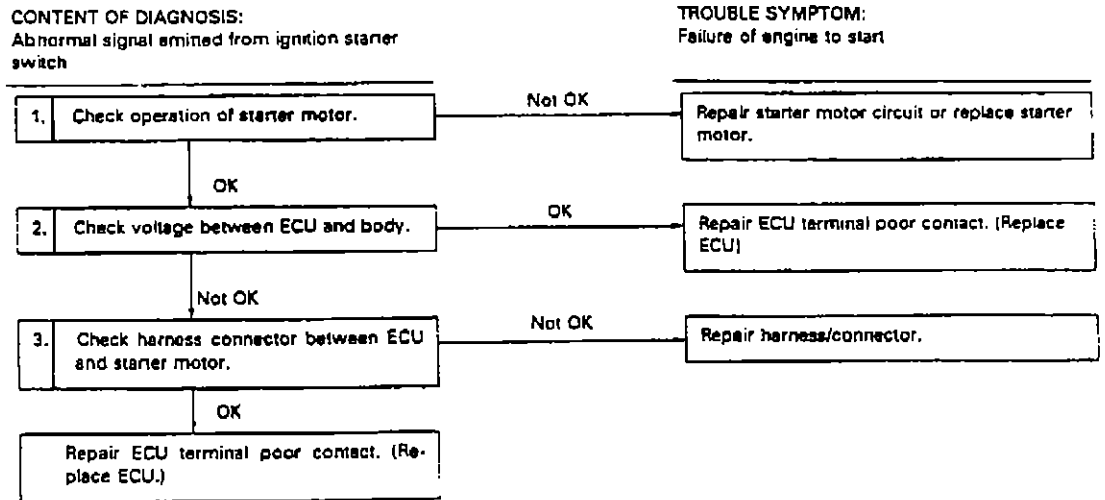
CONTENT OF DIAGNOSIS:
Abnormal signal emitted from ignition starter switch

TROUBLE SYMPTOM:
Failure of engine to start

1. Check operation of starter motor.

Not OK

Repair starter motor circuit or replace starter motor.

OK

2. Check voltage between ECU and body.

OK

Repair ECU terminal poor contact. (Replace ECU)

Not OK

3. Check harness connector between ECU and starter motor.

Not OK

Repair harness/connector.

OK

Repair ECU terminal poor contact. (Replace ECU.)